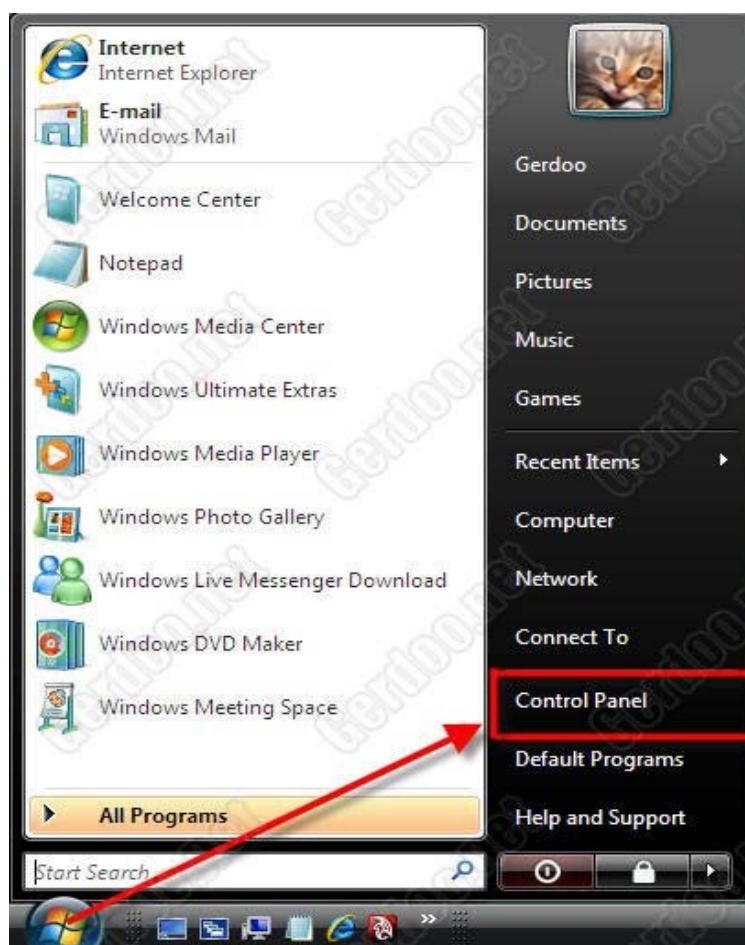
Internet
Internet Explorer
E-mail
Windows Mail
Welcome Center
Notepad
Windows Media Center
Windows Ultimate Extras
Windows Media Player
Windows Photo Gallery
Windows Live Messenger Download
Windows DVD Maker
Windows Meeting Space
All Programs
Start Search

Gerdoo
Documents
Pictures
Music
Games
Recent Items
Computer
Network
Connect To
Control Panel
Default Programs
Help and Support

Gerdoo.net